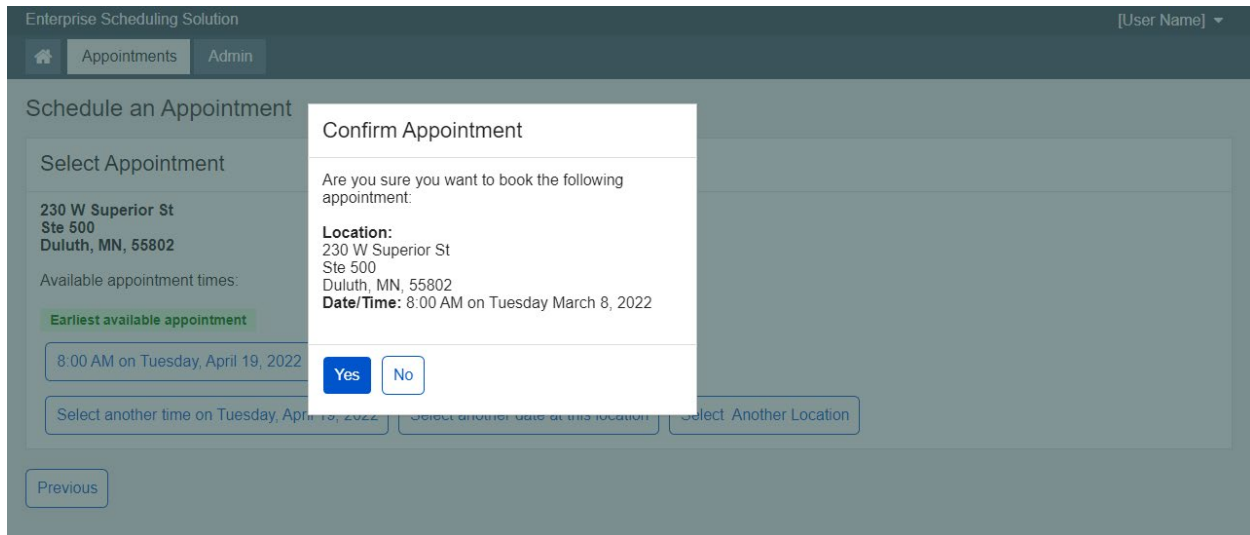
Enterprise Scheduling Solution

[User Name]

Appointments Admin

Schedule an Appointment

Select Appointment

230 W Superior St
Ste 500
Duluth, MN, 55802

Available appointment times:

Earliest available appointment

8:00 AM on Tuesday, April 19, 2022

Select another time on Tuesday, Apri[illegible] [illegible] Select Another Location

Previous

Confirm Appointment

Are you sure you want to book the following appointment:

Location:
230 W Superior St
Ste 500
Duluth, MN, 55802
Date/Time: 8:00 AM on Tuesday March 8, 2022

Yes No